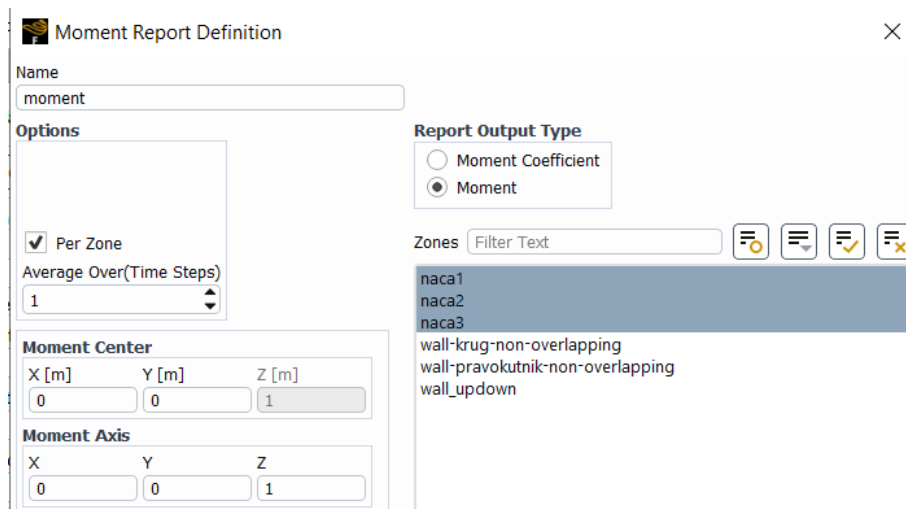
Moment Report Definition

Name
moment

Options

Per Zone
Average Over(Time Steps)
1

Moment Center
X [m] Y [m] Z [m]
0 0 1

Moment Axis
X Y Z
0 0 1

Report Output Type
Moment Coefficient
Moment

Zones Filter Text

naca1
naca2
naca3
wall-krug-non-overlapping
wall-pravokutnik-non-overlapping
wall_updown